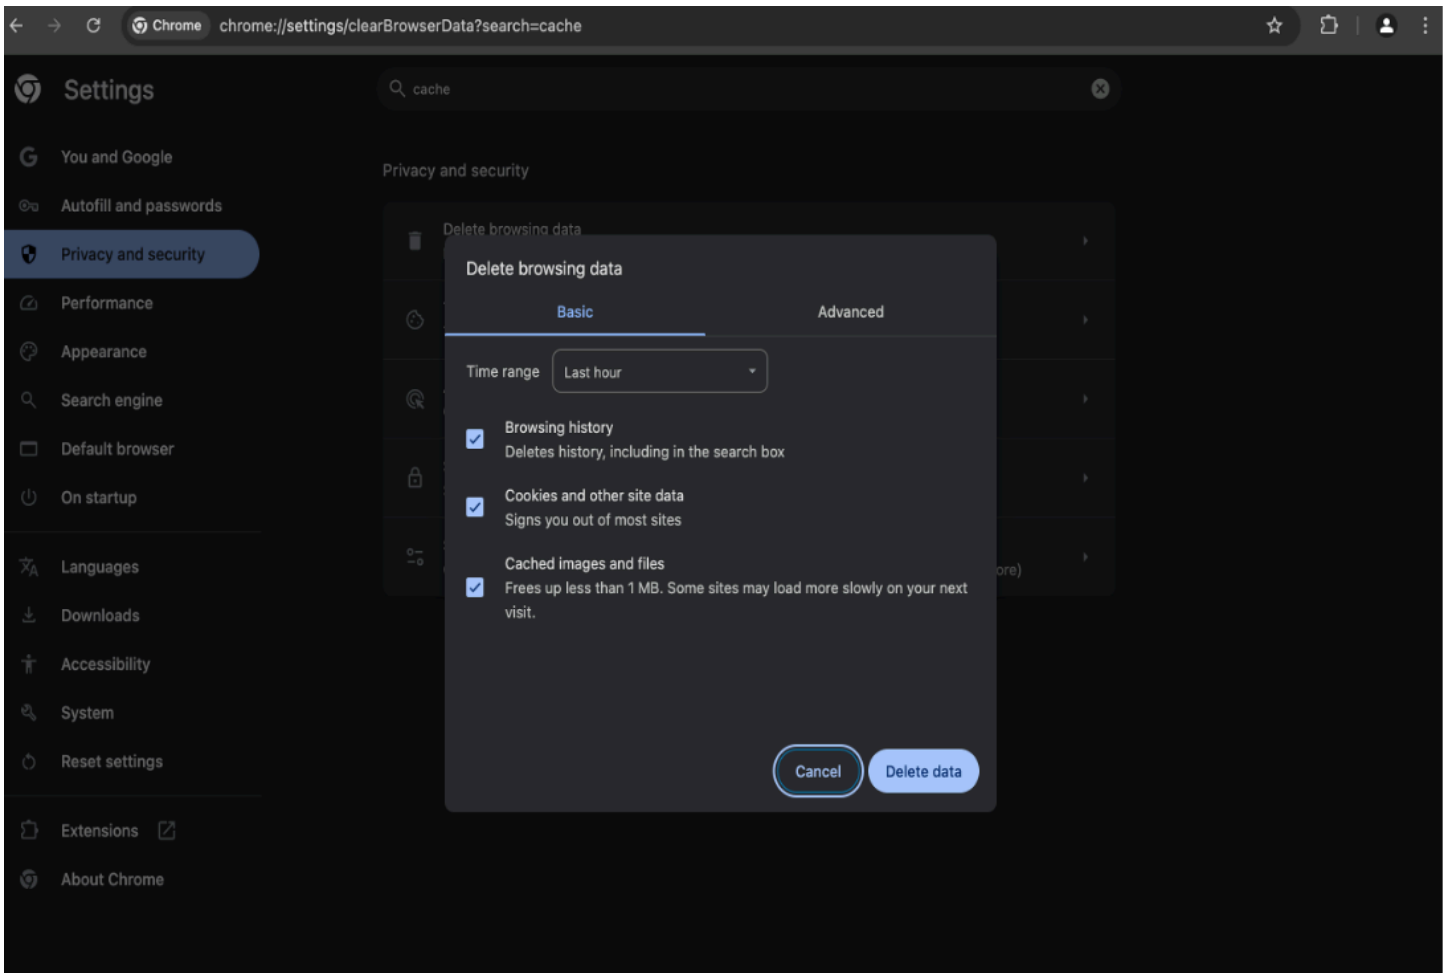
Chrome chrome://settings/clearBrowserData?search=cache

Settings

cache

You and Google
Autofill and passwords
Privacy and security
Performance
Appearance
Search engine
Default browser
On startup
Languages
Downloads
Accessibility
System
Reset settings
Extensions
About Chrome

Privacy and security

Delete browsing data

ore)

Delete browsing data

Basic
Advanced

Time range
Last hour

Browsing history
Deletes history, including in the search box

Cookies and other site data
Signs you out of most sites

Cached images and files
Frees up less than 1 MB. Some sites may load more slowly on your next visit.

Cancel
Delete data